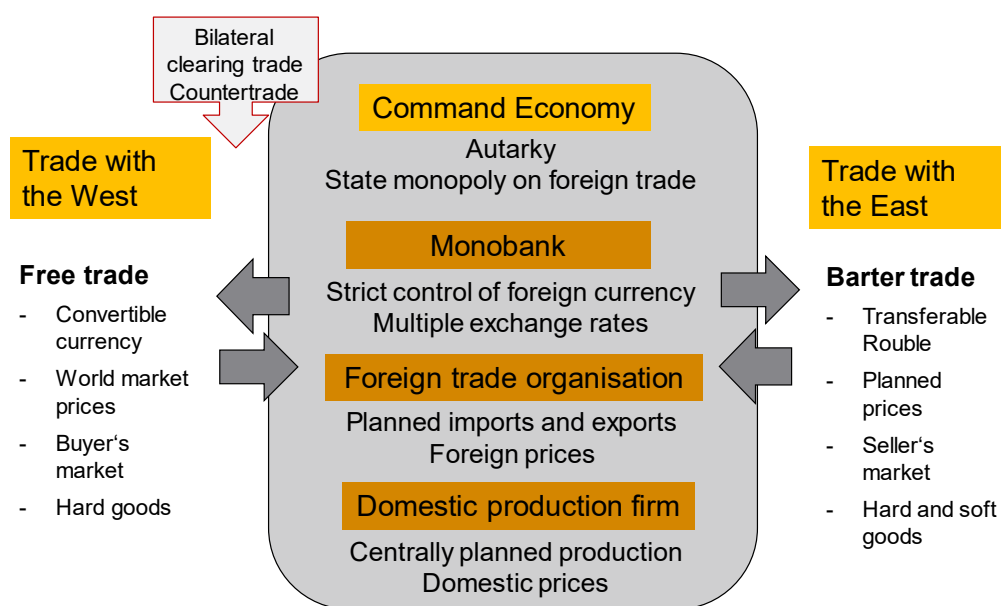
Bilateral clearing trade Countertrade

Trade with the West

Free trade
- Convertible currency
- World market prices
- Buyer‘s market
- Hard goods

Command Economy
Autarky
State monopoly on foreign trade

Monobank
Strict control of foreign currency
Multiple exchange rates

Foreign trade organisation
Planned imports and exports
Foreign prices

Domestic production firm
Centrally planned production
Domestic prices

Trade with the East

Barter trade
- Transferable Rouble
- Planned prices
- Seller‘s market
- Hard and soft goods